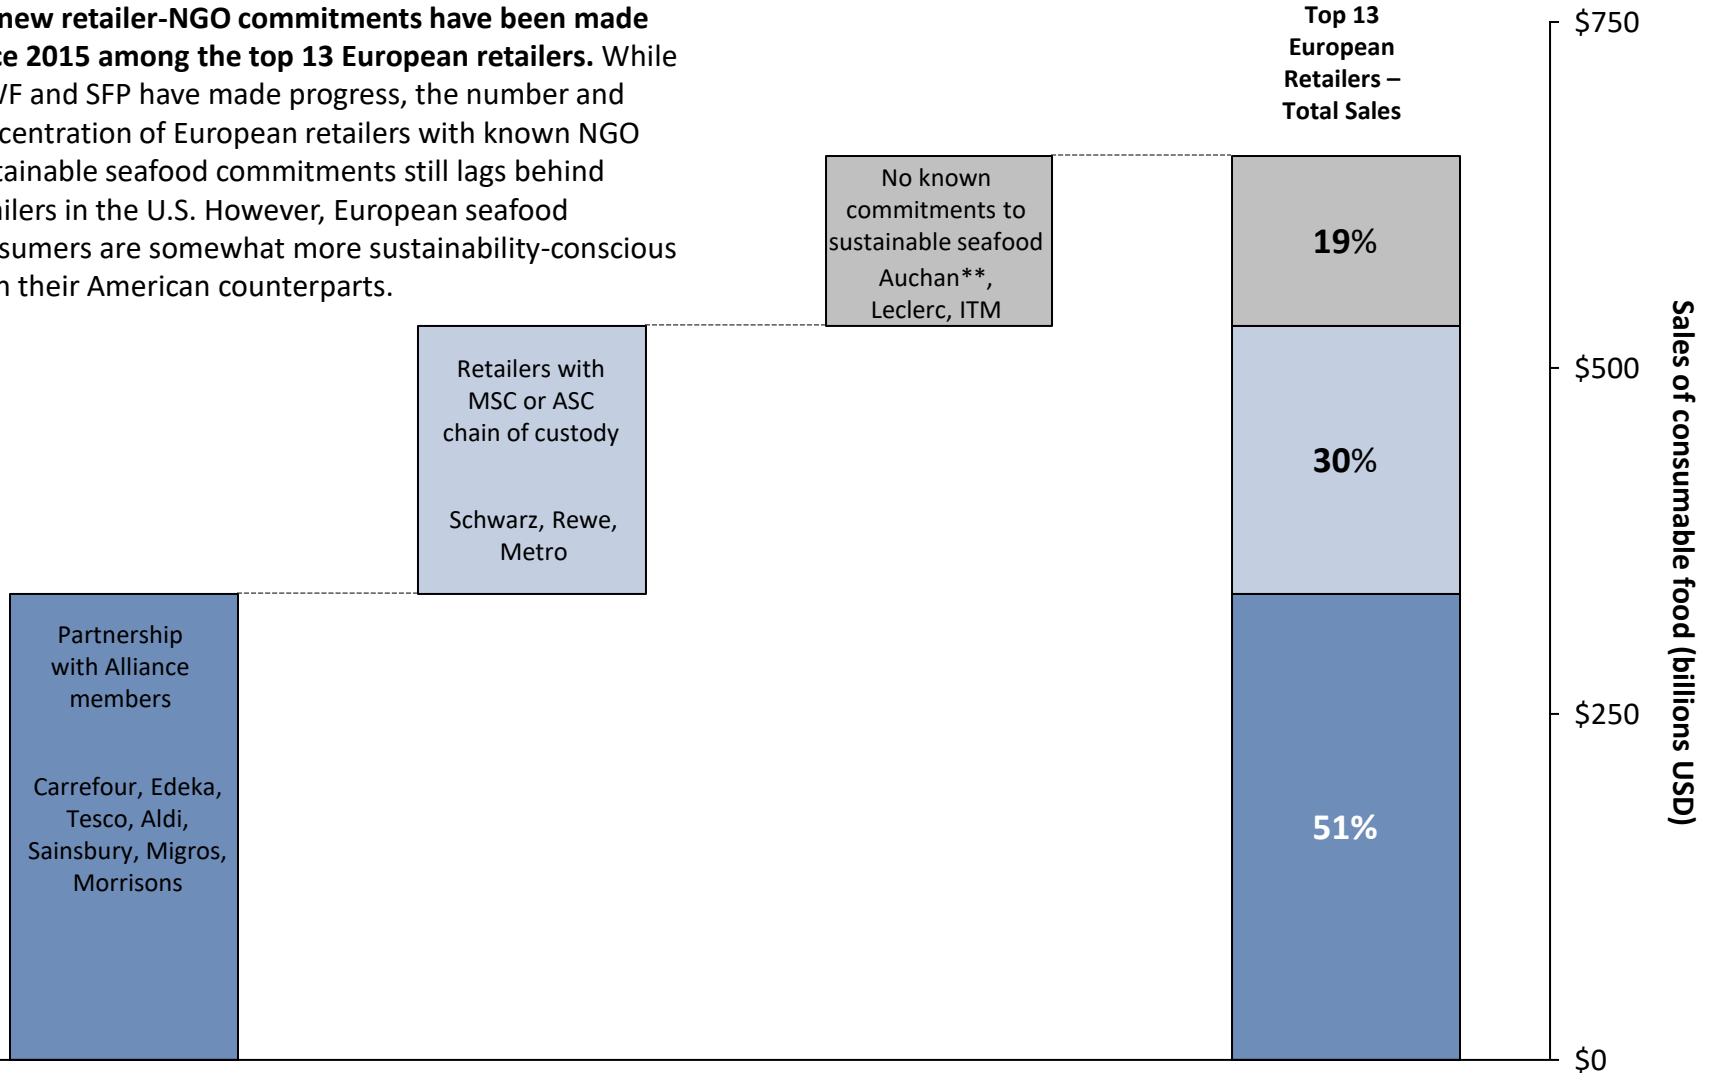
**new retailer-NGO commitments have been made ce 2015 among the top 13 European retailers.** While VF and SFP have made progress, the number and centration of European retailers with known NGO tainable seafood commitments still lags behind ilers in the U.S. However, European seafood sumers are somewhat more sustainability-conscious n their American counterparts.

Partnership with Alliance members

Carrefour, Edeka, Tesco, Aldi, Sainsbury, Migros, Morrisons

Retailers with MSC or ASC chain of custody

Schwarz, Rewe, Metro

No known commitments to sustainable seafood

Auchan**, Leclerc, ITM

**Top 13 European Retailers – Total Sales**

**19%**

**30%**

**51%**

$750

$500

$250

$0

**Sales of consumable food (billions USD)**